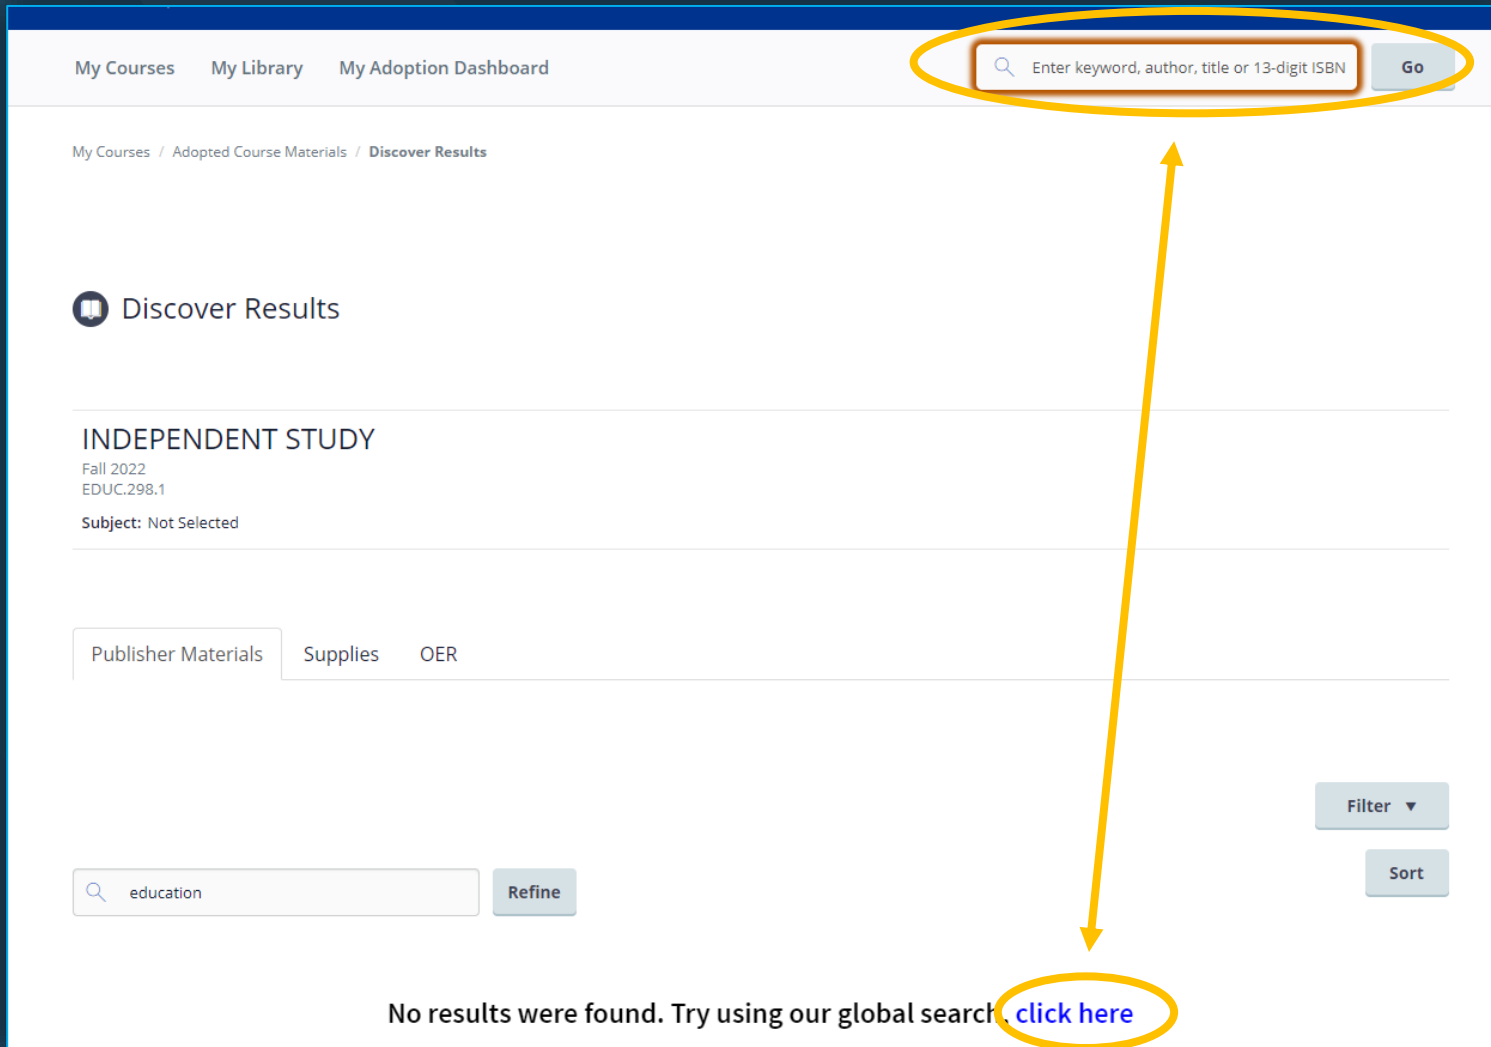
My Courses My Library My Adoption Dashboard

Enter keyword, author, title or 13-digit ISBN Go

My Courses / Adopted Course Materials / Discover Results

Discover Results

INDEPENDENT STUDY
Fall 2022
EDUC.298.1

Subject: Not Selected

Publisher Materials Supplies OER

Filter ▼

Sort

education Refine

No results were found. Try using our global search, click here